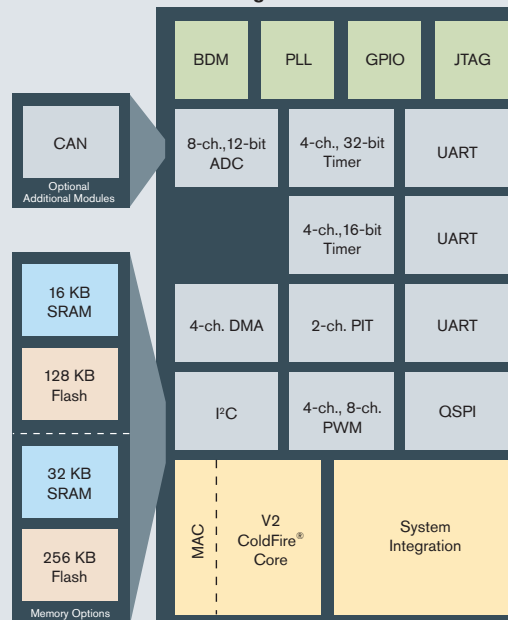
BDM
PLL
GPIO
JTAG

CAN
Optional Additional Modules

8-ch.,12-bit ADC
4-ch., 32-bit Timer
UART

4-ch.,16-bit Timer
UART

16 KB SRAM
128 KB Flash

4-ch. DMA
2-ch. PIT
UART

I²C
4-ch., 8-ch. PWM
QSPI

32 KB SRAM
256 KB Flash
Memory Options

MAC
V2 ColdFire® Core
System Integration